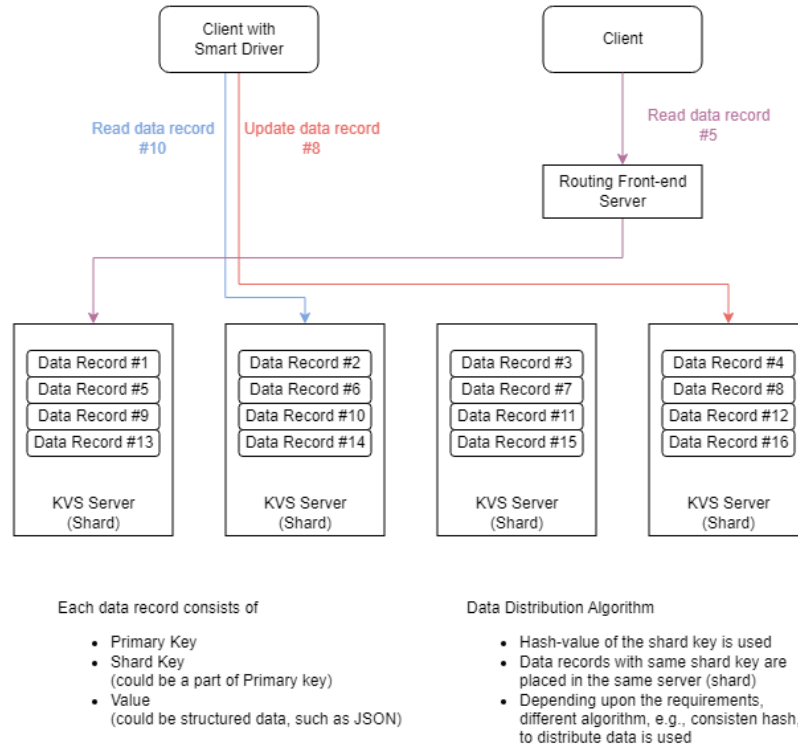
Client with Smart Driver

Client

Read data record #10

Update data record #8

Read data record #5

Routing Front-end Server

Data Record #1
Data Record #5
Data Record #9
Data Record #13

KVS Server (Shard)

Data Record #2
Data Record #6
Data Record #10
Data Record #14

KVS Server (Shard)

Data Record #3
Data Record #7
Data Record #11
Data Record #15

KVS Server (Shard)

Data Record #4
Data Record #8
Data Record #12
Data Record #16

KVS Server (Shard)

Each data record consists of

- Primary Key
- Shard Key (could be a part of Primary key)
- Value (could be structured data, such as JSON)

Data Distribution Algorithm

- Hash-value of the shard key is used
- Data records with same shard key are placed in the same server (shard)
- Depending upon the requirements, different algorithm, e.g., consisten hash, to distribute data is used